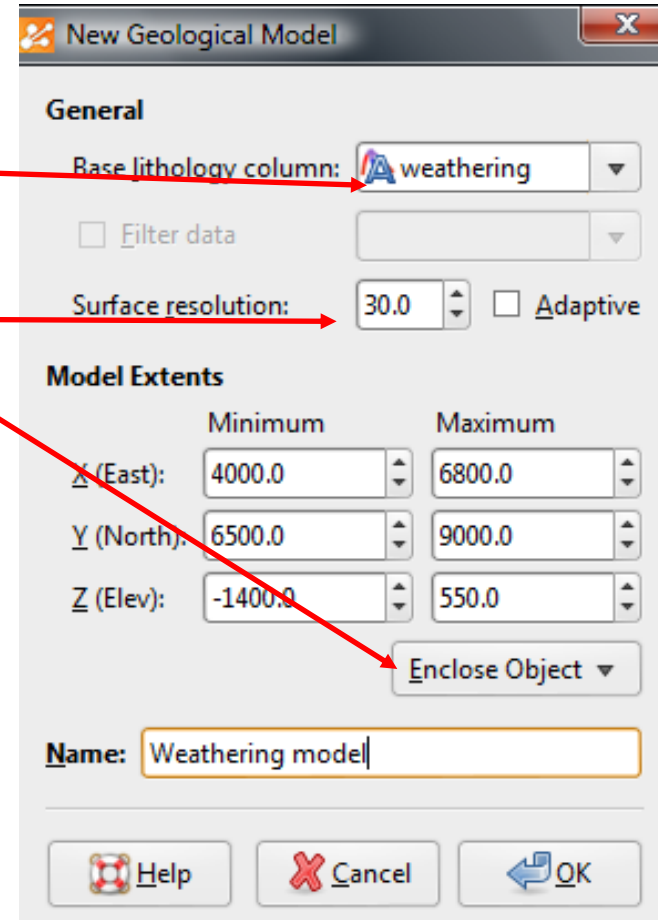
New Geological Model

General

Base lithology column: weathering

Filter data

Surface resolution: 30.0 Adaptive

Model Extents

| | Minimum | Maximum |
|---|---|---|
| X (East): | 4000.0 | 6800.0 |
| Y (North): | 6500.0 | 9000.0 |
| Z (Elev): | -1400.0 | 550.0 |

Enclose Object

Name: Weathering model

Help Cancel OK